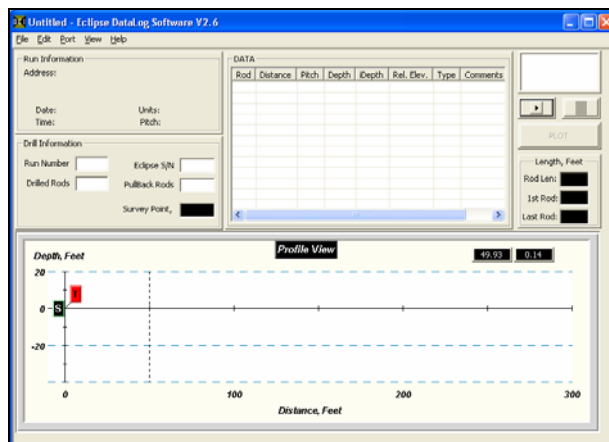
Untitled - Eclipse DataLog Software V2.6

File Edit Port View Help

Run Information
Address:

Date:
Time:

Units:
Pitch:

Drill Information
Run Number
Eclipse S/N
Drilled Rods
PullBack Rods
Survey Point,

DATA

| Rod | Distance | Pitch | Depth | iDepth | Rel. Elev. | Type | Comments |
|---|---|---|---|---|---|---|---|

PLOT

Length, Feet
Rod Len:
1st Rod:
Last Rod:

Depth, Feet

Profile View

49.93
0.14

20
0
-20

S
E

0
100
200
300

Distance, Feet